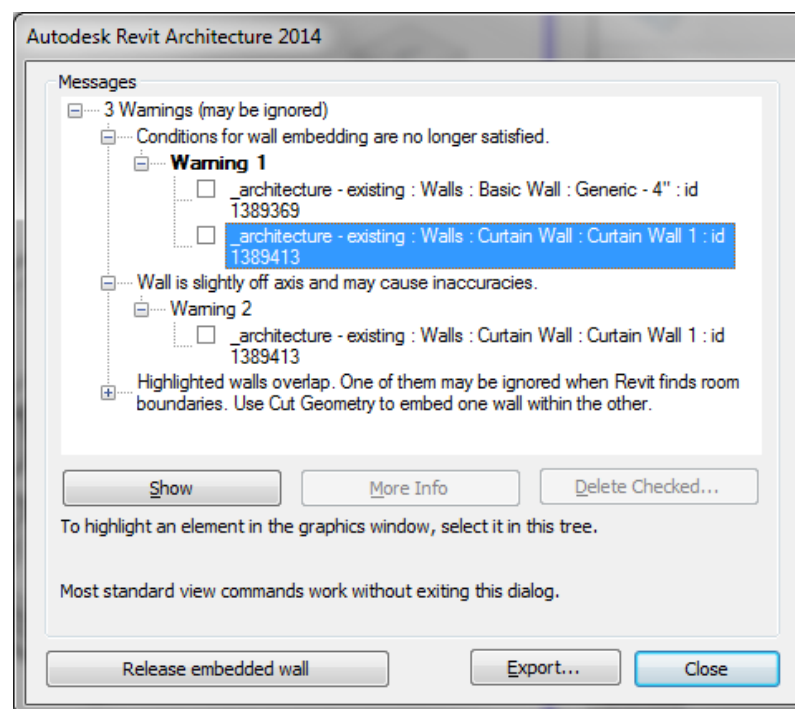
Autodesk Revit Architecture 2014

Messages

3 Warnings (may be ignored)

Conditions for wall embedding are no longer satisfied.

Warning 1

_architecture - existing : Walls : Basic Wall : Generic - 4" : id 1389369

_architecture - existing : Walls : Curtain Wall : Curtain Wall 1 : id 1389413

Wall is slightly off axis and may cause inaccuracies.

Warning 2

_architecture - existing : Walls : Curtain Wall : Curtain Wall 1 : id 1389413

Highlighted walls overlap. One of them may be ignored when Revit finds room boundaries. Use Cut Geometry to embed one wall within the other.

Show

More Info

Delete Checked...

To highlight an element in the graphics window, select it in this tree.

Most standard view commands work without exiting this dialog.

Release embedded wall

Export...

Close